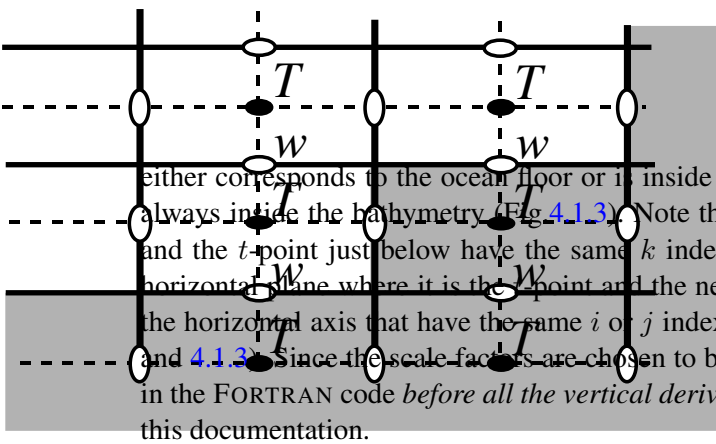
T
T
w
w
T
T
w
w
T
T

either corresponds to the ocean floor or is inside always inside the bathymetry (Fig. 4.1.3). Note th and the $t$-point just below have the same $k$ inde horizontal plane where it is the $t$-point and the ne the horizontal axis that have the same $i$ or $j$ inde and 4.1.3). Since the scale factors are chosen to b in the FORTRAN code *before all the vertical deriv* this documentation.